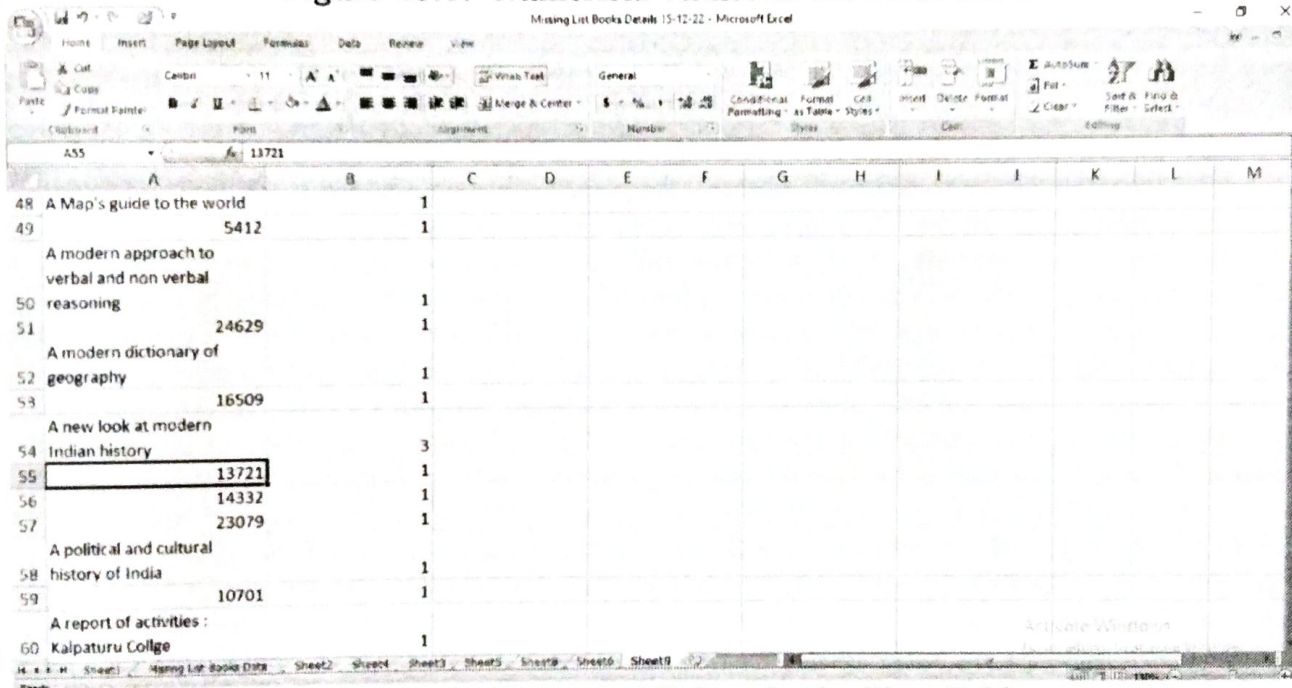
Missing List Books Details 15-12-22 - Microsoft Excel

Home Insert Page Layout Formulas Data Review View

Paste Cut Copy Format Painter Calibri 11 Wrap Text Merge & Center General Conditional Formatting Format as Table Cell Styles Insert Delete Format AutoSum Fill Clear Sort & Filter Find & Select

Clipboard Font Alignment Number Styles Cells Editing

A55 $f_x$ 13721

| | A | B | C | D | E | F | G | H | I | J | K | L | M |
|---|---|---|---|---|---|---|---|---|---|---|---|---|---|
| 48 | A Map's guide to the world | 1 | | | | | | | | | | | |
| 49 | 5412 | 1 | | | | | | | | | | | |
| 50 | A modern approach to verbal and non verbal reasoning | 1 | | | | | | | | | | | |
| 51 | 24629 | 1 | | | | | | | | | | | |
| 52 | A modern dictionary of geography | 1 | | | | | | | | | | | |
| 53 | 16509 | 1 | | | | | | | | | | | |
| 54 | A new look at modern Indian history | 3 | | | | | | | | | | | |
| 55 | 13721 | 1 | | | | | | | | | | | |
| 56 | 14332 | 1 | | | | | | | | | | | |
| 57 | 23079 | 1 | | | | | | | | | | | |
| 58 | A political and cultural history of India | 1 | | | | | | | | | | | |
| 59 | 10701 | 1 | | | | | | | | | | | |
| 60 | A report of activities : Kalpaturu Collge | 1 | | | | | | | | | | | |

Sheet1 Missing List Books Data Sheet2 Sheet4 Sheet3 Sheet5 Sheet8 Sheet6 Sheet9

Ready

Activate Windows